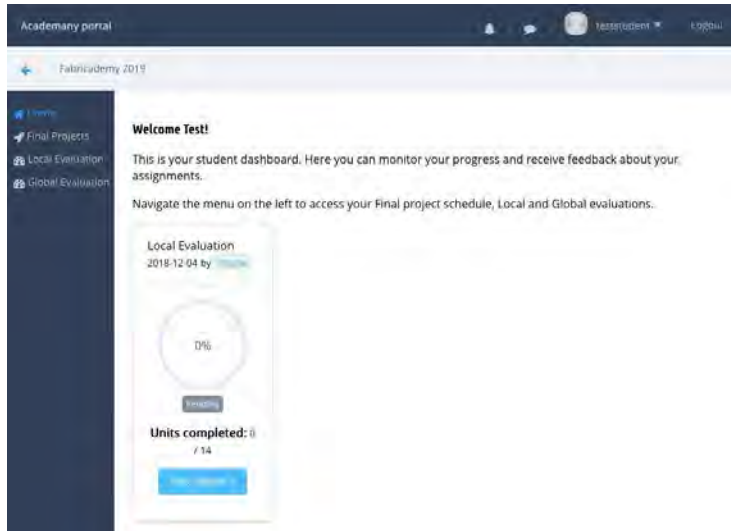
Academany portal

teststudent ▾

Logout

Fabricademy 2019

Home

Final Projects

Local Evaluation

Global Evaluation

Welcome Test!

This is your student dashboard. Here you can monitor your progress and receive feedback about your assignments.

Navigate the menu on the left to access your Final project schedule, Local and Global evaluations.

Local Evaluation

2018-12-04 by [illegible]

0%

Pending

Units completed: 0 / 14

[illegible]